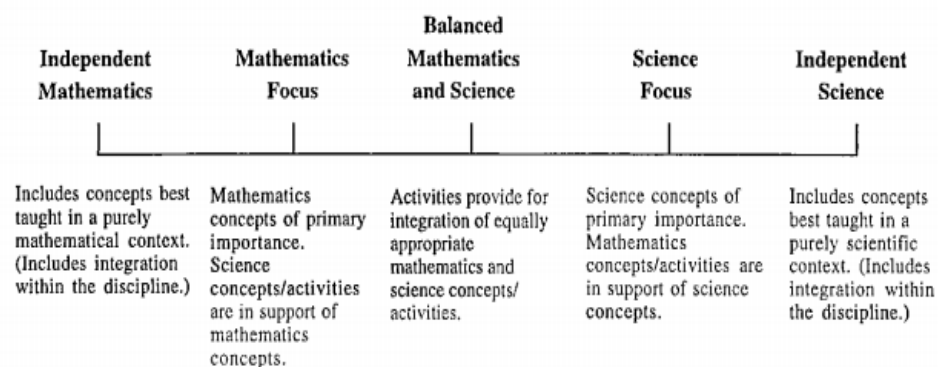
Independent Mathematics

Mathematics Focus

Balanced Mathematics and Science

Science Focus

Independent Science

Includes concepts best taught in a purely mathematical context. (Includes integration within the discipline.)

Mathematics concepts of primary importance. Science concepts/activities are in support of mathematics concepts.

Activities provide for integration of equally appropriate mathematics and science concepts/activities.

Science concepts of primary importance. Mathematics concepts/activities are in support of science concepts.

Includes concepts best taught in a purely scientific context. (Includes integration within the discipline.)